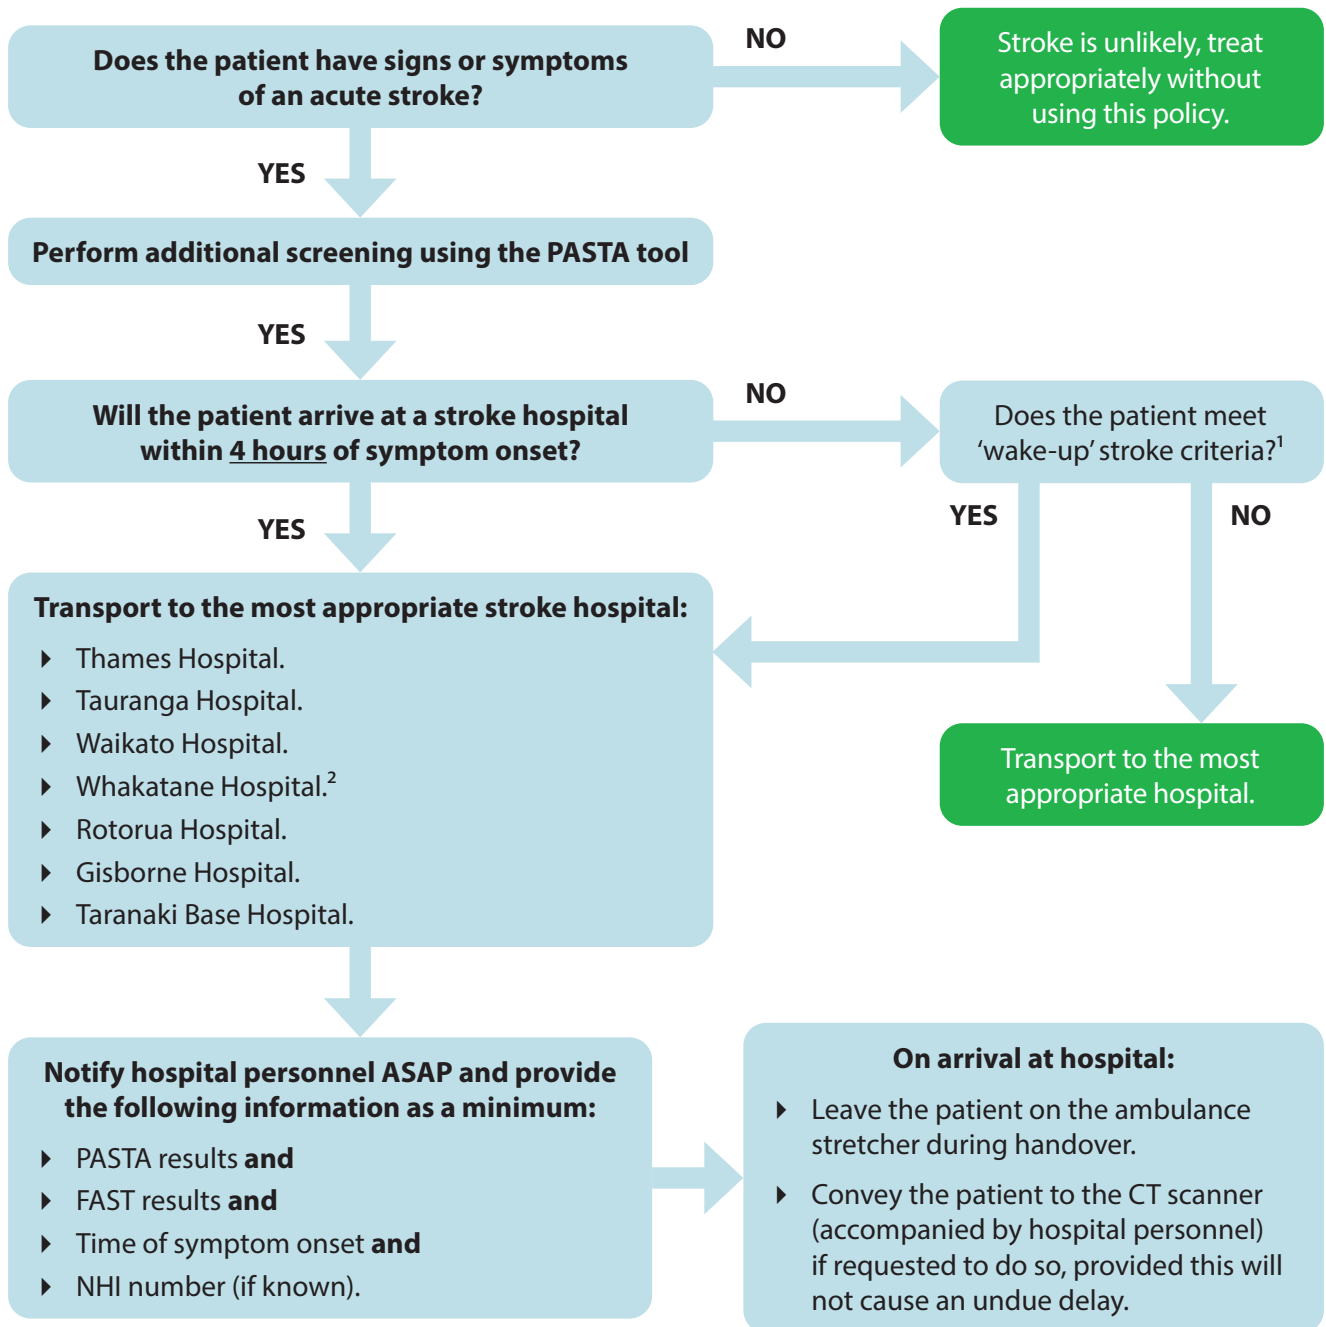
Does the patient have signs or symptoms of an acute stroke?

NO

Stroke is unlikely, treat appropriately without using this policy.

YES

Perform additional screening using the PASTA tool

YES

Will the patient arrive at a stroke hospital within 4 hours of symptom onset?

NO

Does the patient meet 'wake-up' stroke criteria?$^1$

YES

YES

NO

Transport to the most appropriate stroke hospital:

- Thames Hospital.
- Tauranga Hospital.
- Waikato Hospital.
- Whakatane Hospital.$^2$
- Rotorua Hospital.
- Gisborne Hospital.
- Taranaki Base Hospital.

Transport to the most appropriate hospital.

Notify hospital personnel ASAP and provide the following information as a minimum:

- PASTA results and
- FAST results and
- Time of symptom onset and
- NHI number (if known).

On arrival at hospital:

- Leave the patient on the ambulance stretcher during handover.
- Convey the patient to the CT scanner (accompanied by hospital personnel) if requested to do so, provided this will not cause an undue delay.